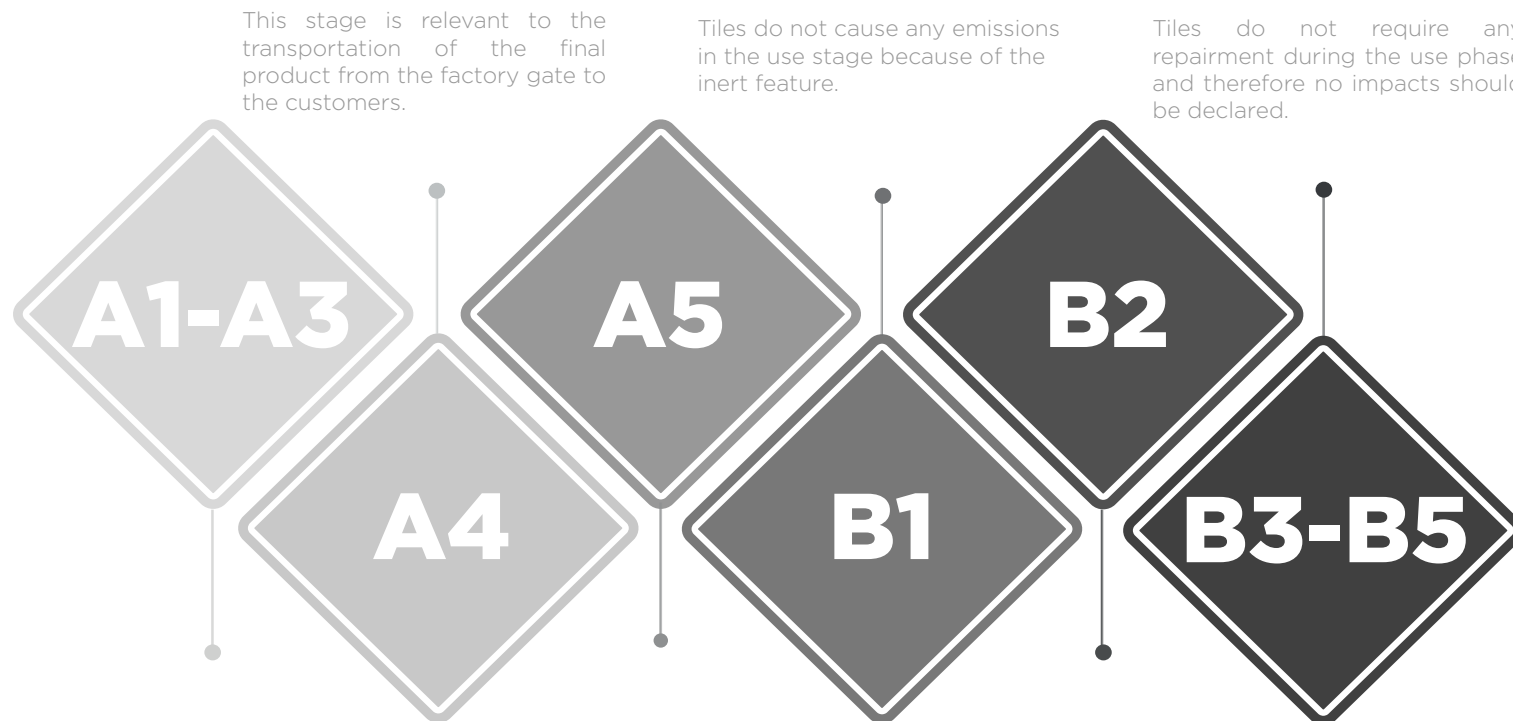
This stage is relevant to the transportation of the final product from the factory gate to the customers.

Tiles do not cause any emissions in the use stage because of the inert feature.

Tiles do not require any repairment during the use phase and therefore no impacts should be declared.

A1-A3

A5

B2

A4

B1

B3-B5